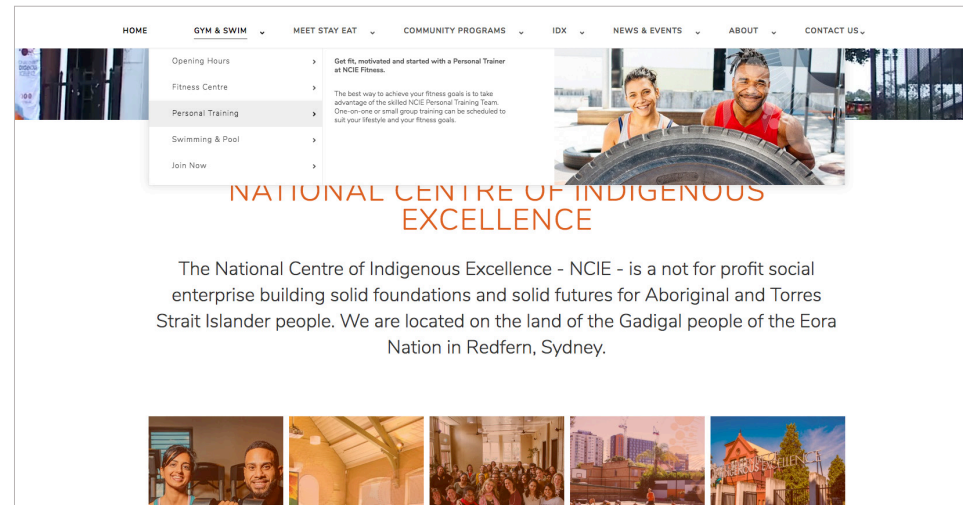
HOME GYM & SWIM MEET STAY EAT COMMUNITY PROGRAMS IDX NEWS & EVENTS ABOUT CONTACT US

Opening Hours
Fitness Centre
Personal Training
Swimming & Pool
Join Now

Get fit, motivated and started with a Personal Trainer at NCIE Fitness.

The best way to achieve your fitness goals is to take advantage of the skilled NCIE Personal Training Team. One-on-one or small group training can be scheduled to suit your lifestyle and your fitness goals.

NATIONAL CENTRE OF INDIGENOUS EXCELLENCE

The National Centre of Indigenous Excellence - NCIE - is a not for profit social enterprise building solid foundations and solid futures for Aboriginal and Torres Strait Islander people. We are located on the land of the Gadigal people of the Eora Nation in Redfern, Sydney.